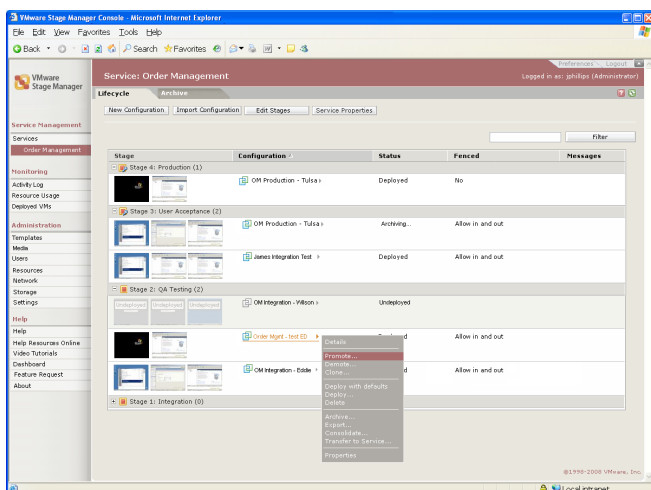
VMware Stage Manager Console - Microsoft Internet Explorer

File Edit View Favorites Tools Help

Back Search Favorites

Preferences Logout

VMware Stage Manager

Service: Order Management

Logged in as: jphillips (Administrator)

Lifecycle Archive

New Configuration Import Configuration Edit Stages Service Properties

Filter

Service Management
Services
Order Management

Monitoring
Activity Log
Resource Usage
Deployed VMs

Administration
Templates
Media
Users
Resources
Network
Storage
Settings

Help
Help
Help Resources Online
Video Tutorials
Dashboard
Feature Request
About

| Stage | Configuration | Status | Fenced | Messages |
|---|---|---|---|---|
| Stage 4: Production (1) | | | | |
| | OM Production - Tulsa | Deployed | No | |
| Stage 3: User Acceptance (2) | | | | |
| | OM Production - Tulsa | Archiving... | Allow in and out | |
| | James Integration Test | Deployed | Allow in and out | |
| Stage 2: QA Testing (2) | | | | |
| Undeployed Undeployed Undeployed | OM Integration - Wilson | Undeployed | | |
| | Order Mgmt - test ED | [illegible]d | Allow in and out | |
| | OM Integration - Eddie | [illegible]d | Allow in and out | |
| Stage 1: Integration (0) | | | | |

Details
Promote...
Demote...
Clone...
Deploy with defaults
Deploy...
Delete
Archive...
Export...
Consolidate...
Transfer to Service...
Properties

©1998-2008 VMware, Inc.

Local intranet